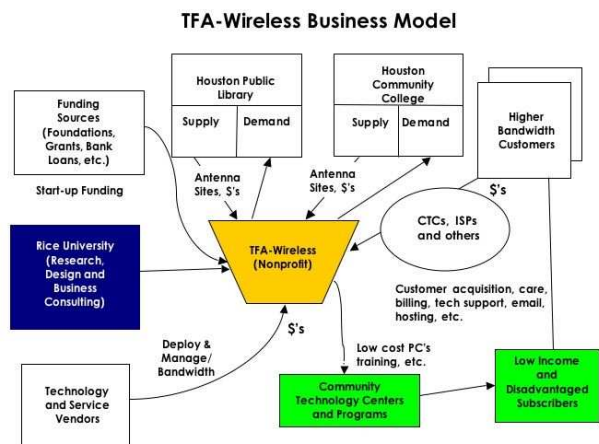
TFA-Wireless Business Model

Funding Sources (Foundations, Grants, Bank Loans, etc.)

Start-up Funding

Houston Public Library

| Supply | Demand |
|---|---|

Houston Community College

| Supply | Demand |
|---|---|

Higher Bandwidth Customers

Antenna Sites, $'s

Antenna Sites, $'s

$'s

CTCs, ISPs and others

Rice University (Research, Design and Business Consulting)

TFA-Wireless (Nonprofit)

Customer acquisition, care, billing, tech support, email, hosting, etc.

Deploy & Manage/ Bandwidth

$'s

Low cost PC's training, etc.

Technology and Service Vendors

Community Technology Centers and Programs

Low Income and Disadvantaged Subscribers